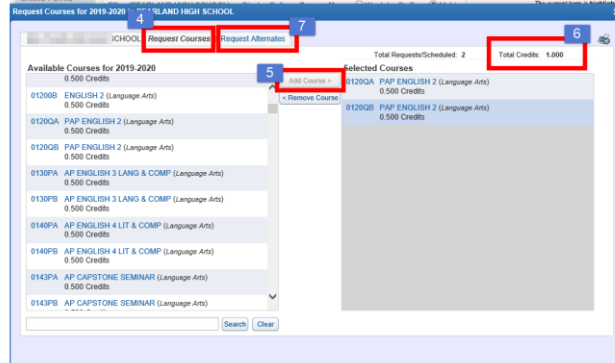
Request Courses for 2019-2020 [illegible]ARLAND HIGH SCHOOL

4
7
SCHOOL Request Courses Request Alternates

6
Total Requests/Scheduled: 2 Total Credits: 1.000

Available Courses for 2019-2020
0.500 Credits

01200B ENGLISH 2 (Language Arts)
0.500 Credits

0120QA PAP ENGLISH 2 (Language Arts)
0.500 Credits

0120QB PAP ENGLISH 2 (Language Arts)
0.500 Credits

0130PA AP ENGLISH 3 LANG & COMP (Language Arts)
0.500 Credits

0130PB AP ENGLISH 3 LANG & COMP (Language Arts)
0.500 Credits

0140PA AP ENGLISH 4 LIT & COMP (Language Arts)
0.500 Credits

0140PB AP ENGLISH 4 LIT & COMP (Language Arts)
0.500 Credits

0143PA AP CAPSTONE SEMINAR (Language Arts)
0.500 Credits

0143PB AP CAPSTONE SEMINAR (Language Arts)
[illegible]

5
Add Course >
< Remove Course

Selected Courses
0120QA PAP ENGLISH 2 (Language Arts)
0.500 Credits

0120QB PAP ENGLISH 2 (Language Arts)
0.500 Credits

Search Clear